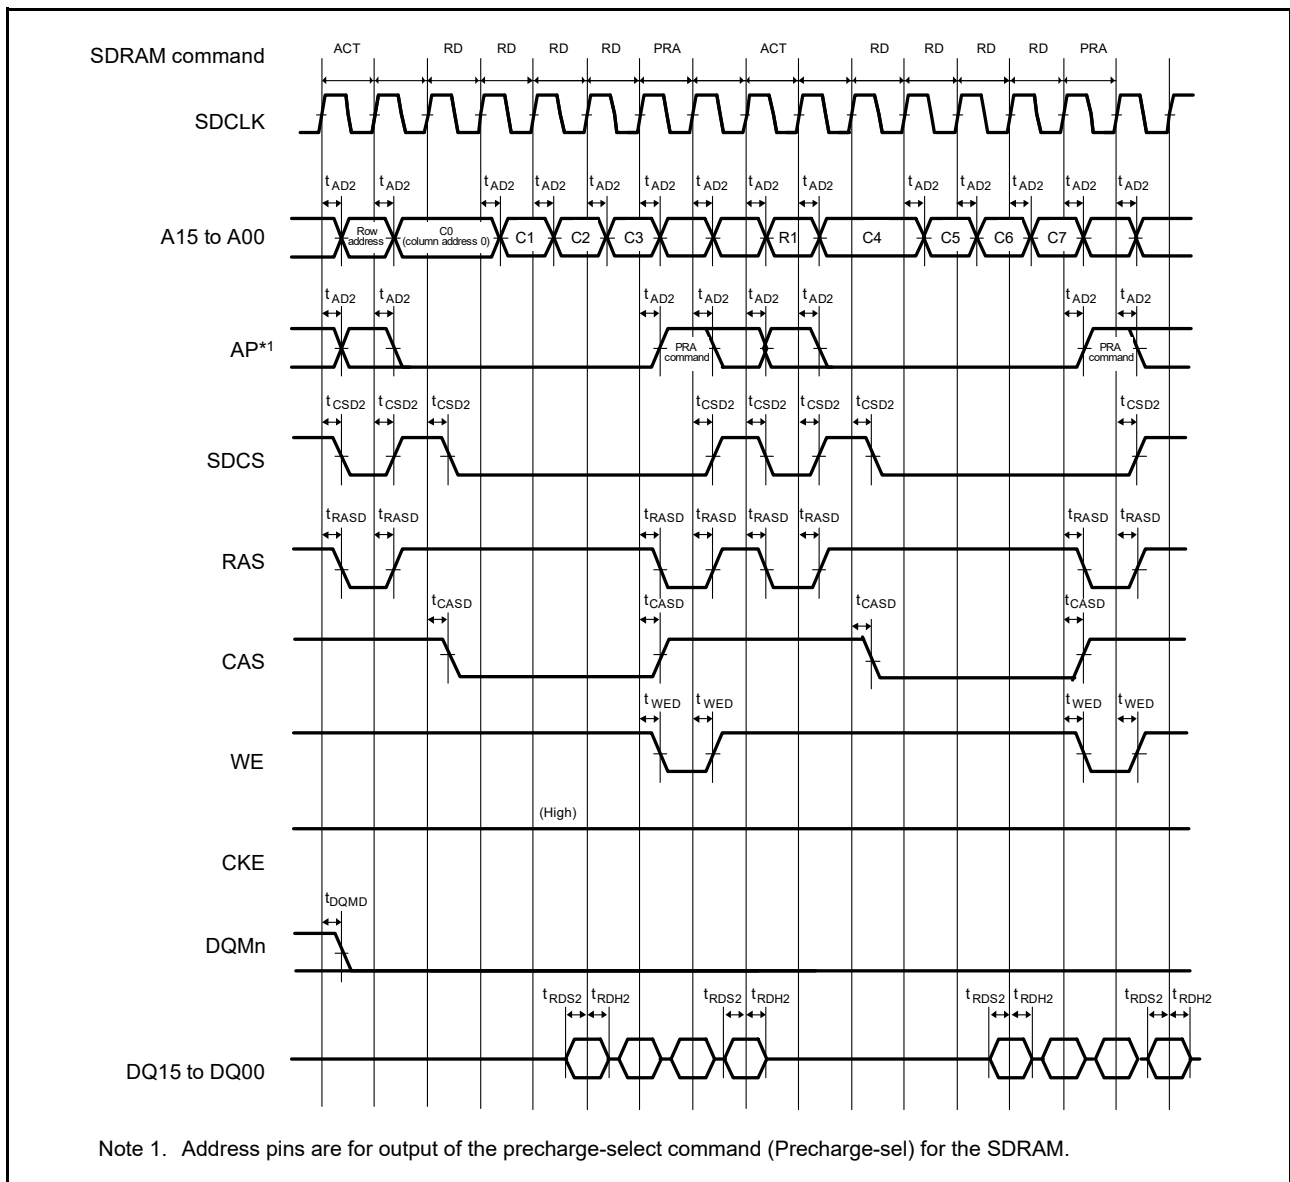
SDRAM command ACT RD RD RD RD PRA ACT RD RD RD RD PRA

SDCLK

$t_{AD2}$ $t_{AD2}$ $t_{AD2}$ $t_{AD2}$ $t_{AD2}$ $t_{AD2}$ $t_{AD2}$ $t_{AD2}$ $t_{AD2}$ $t_{AD2}$ $t_{AD2}$ $t_{AD2}$ $t_{AD2}$ $t_{AD2}$

A15 to A00 Row address C0 (column address 0) C1 C2 C3 R1 C4 C5 C6 C7

$t_{AD2}$ $t_{AD2}$ $t_{AD2}$ $t_{AD2}$ $t_{AD2}$ $t_{AD2}$ $t_{AD2}$ $t_{AD2}$

AP*1 PRA command PRA command

$t_{CSD2}$ $t_{CSD2}$ $t_{CSD2}$ $t_{CSD2}$ $t_{CSD2}$ $t_{CSD2}$ $t_{CSD2}$ $t_{CSD2}$

SDCS

$t_{RASD}$ $t_{RASD}$ $t_{RASD}$ $t_{RASD}$ $t_{RASD}$ $t_{RASD}$ $t_{RASD}$ $t_{RASD}$

RAS

$t_{CASD}$ $t_{CASD}$ $t_{CASD}$ $t_{CASD}$

CAS

$t_{WED}$ $t_{WED}$ $t_{WED}$ $t_{WED}$

WE

(High)

CKE

$t_{DQMD}$

DQMn

$t_{RDS2}$ $t_{RDH2}$ $t_{RDS2}$ $t_{RDH2}$ $t_{RDS2}$ $t_{RDH2}$ $t_{RDS2}$ $t_{RDH2}$

DQ15 to DQ00

Note 1. Address pins are for output of the precharge-select command (Precharge-sel) for the SDRAM.